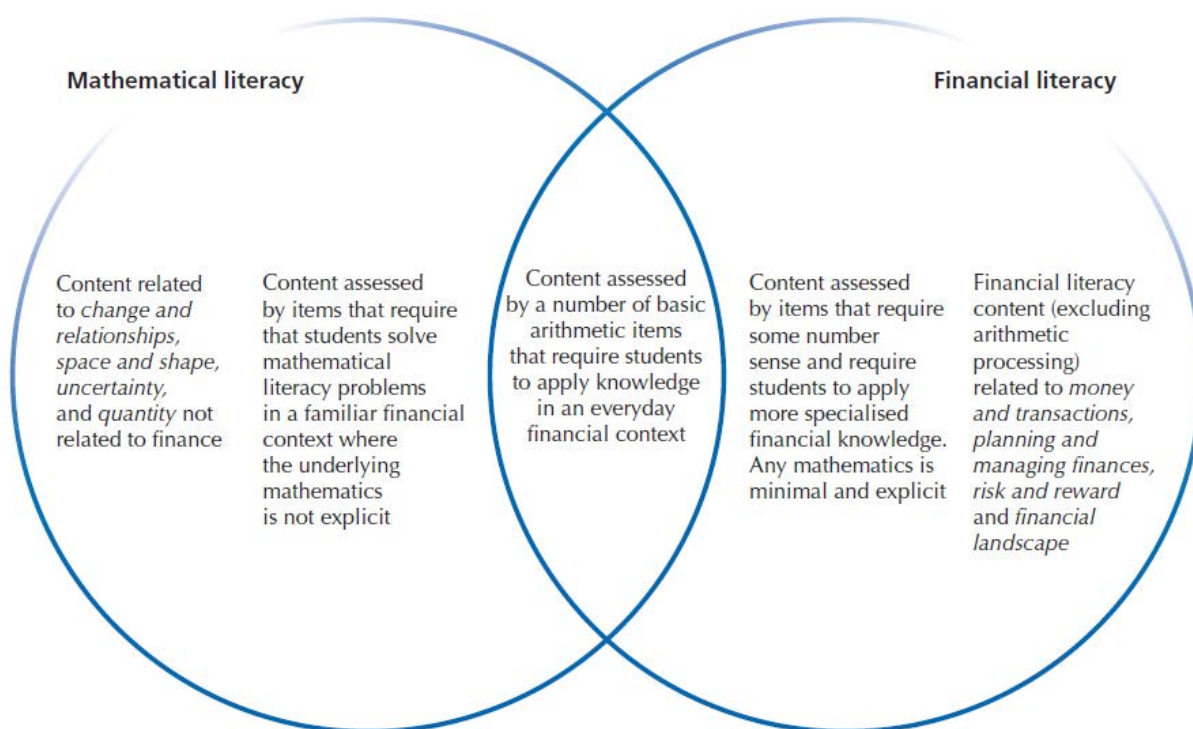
Mathematical literacy

Financial literacy

Content related to change and relationships, space and shape, uncertainty, and quantity not related to finance

Content assessed by items that require that students solve mathematical literacy problems in a familiar financial context where the underlying mathematics is not explicit

Content assessed by a number of basic arithmetic items that require students to apply knowledge in an everyday financial context

Content assessed by items that require some number sense and require students to apply more specialised financial knowledge. Any mathematics is minimal and explicit

Financial literacy content (excluding arithmetic processing) related to money and transactions, planning and managing finances, risk and reward and financial landscape